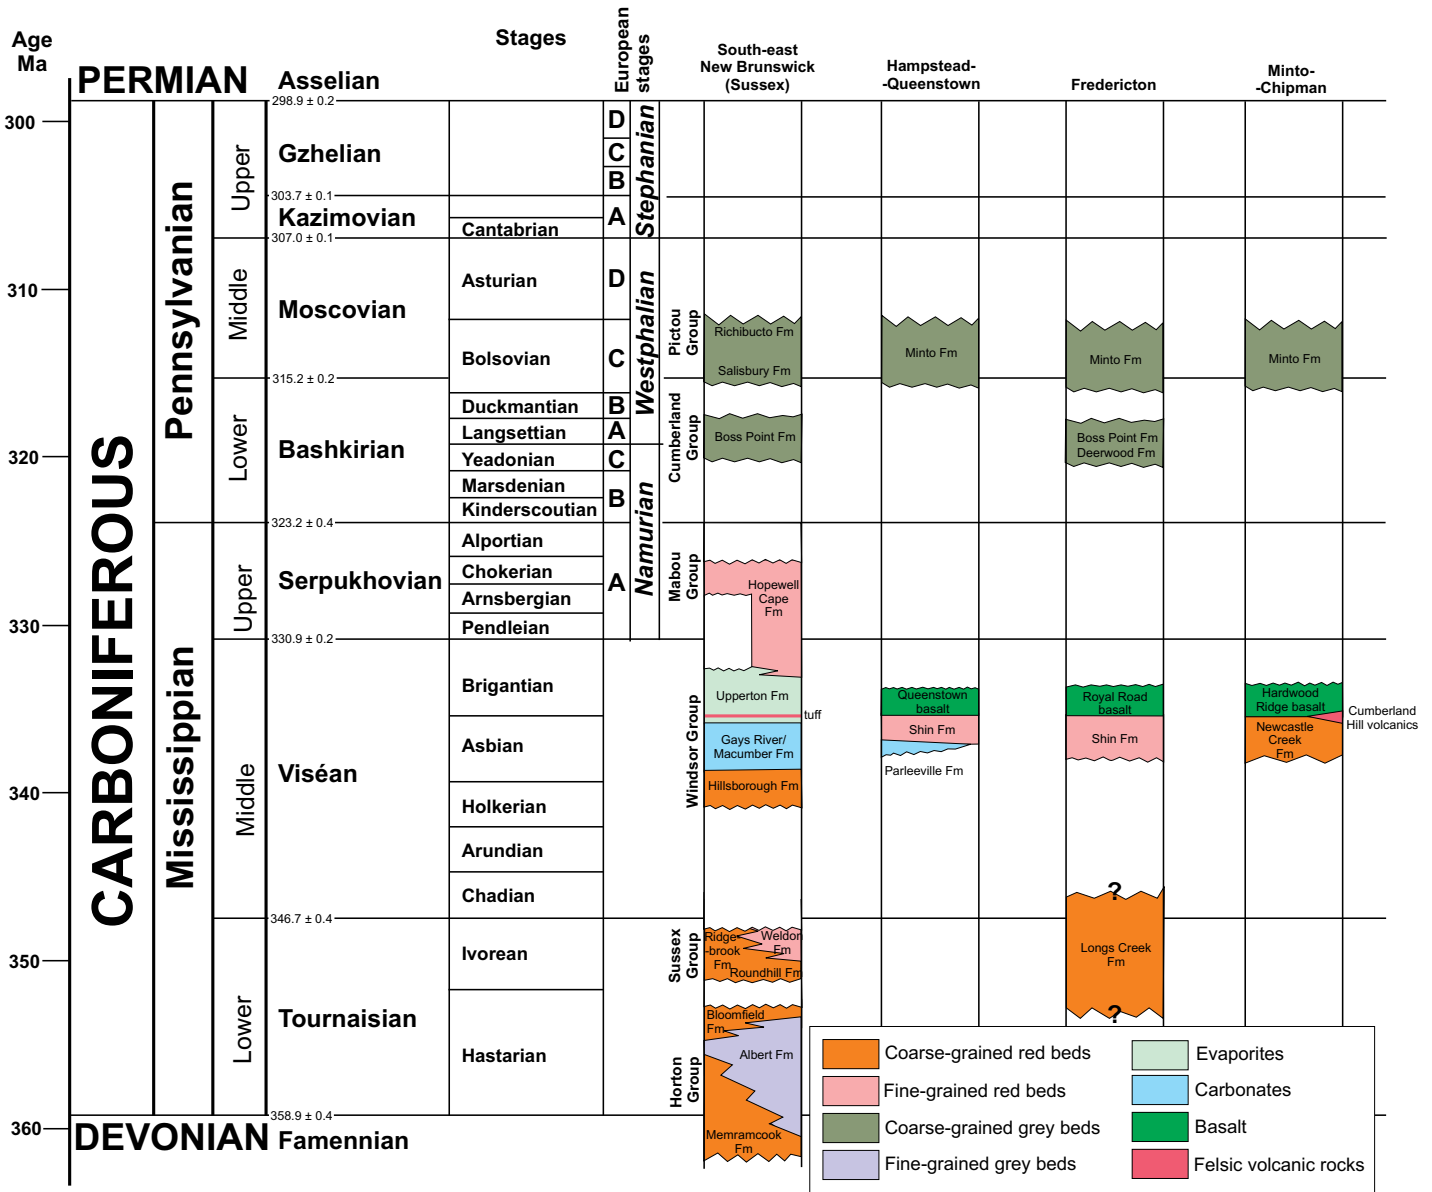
Age Ma

PERMIAN Asselian

Stages

European stages

South-east New Brunswick (Sussex)

Hampstead--Queenstown

Fredericton

Minto--Chipman

300
310
320
330
340
350
360

298.9 ± 0.2
303.7 ± 0.1
307.0 ± 0.1
315.2 ± 0.2
323.2 ± 0.4
330.9 ± 0.2
346.7 ± 0.4
358.9 ± 0.4

CARBONIFEROUS

Pennsylvanian

Mississippian

Upper
Middle
Lower
Upper
Middle
Lower

Gzhelian
Kazimovian
Moscovian
Bashkirian
Serpukhovian
Viséan
Tournaisian

Cantabrian
Asturian
Bolsovian
Duckmantian
Langsettian
Yeadonian
Marsdenian
Kinderscoutian
Alportian
Chokerian
Arnsbergian
Pendleian
Brigantian
Asbian
Holkerian
Arundian
Chadian
Ivorean
Hastarian

D
C
B
A
D
C
B
A
C
B
A

Stephanian
Westphalian
Namurian

Pictou Group
Cumberland Group
Mabou Group
Windsor Group
Sussex Group
Horton Group

Richibucto Fm
Salisbury Fm
Boss Point Fm
Hopewell Cape Fm
Upperton Fm
tuff
Gays River/ Macumber Fm
Hillsborough Fm
Ridge--brook Fm
Weldon Fm
Roundhill Fm
Bloomfield Fm
Albert Fm
Memramcook Fm

Minto Fm
Queenstown basalt
Shin Fm
Parleeville Fm

Minto Fm
Boss Point Fm
Deerwood Fm
Royal Road basalt
Shin Fm
?
Longs Creek Fm
?

Minto Fm
Hardwood Ridge basalt
Cumberland Hill volcanics
Newcastle Creek Fm

DEVONIAN Famennian

Coarse-grained red beds
Fine-grained red beds
Coarse-grained grey beds
Fine-grained grey beds
Evaporites
Carbonates
Basalt
Felsic volcanic rocks